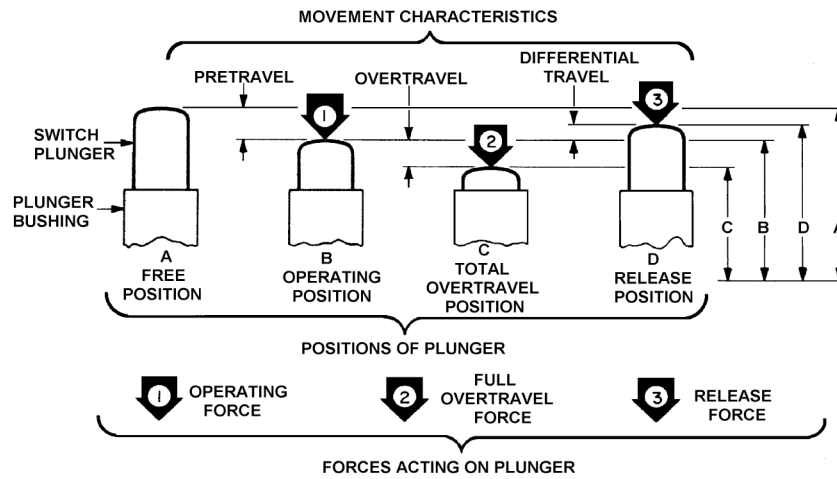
MOVEMENT CHARACTERISTICS

PRETRAVEL

OVERTRAVEL

DIFFERENTIAL TRAVEL

SWITCH PLUNGER

PLUNGER BUSHING

1

2

3

A FREE POSITION

B OPERATING POSITION

C TOTAL OVERTRAVEL POSITION

D RELEASE POSITION

C

B

D

A

POSITIONS OF PLUNGER

1 OPERATING FORCE

2 FULL OVERTRAVEL FORCE

3 RELEASE FORCE

FORCES ACTING ON PLUNGER